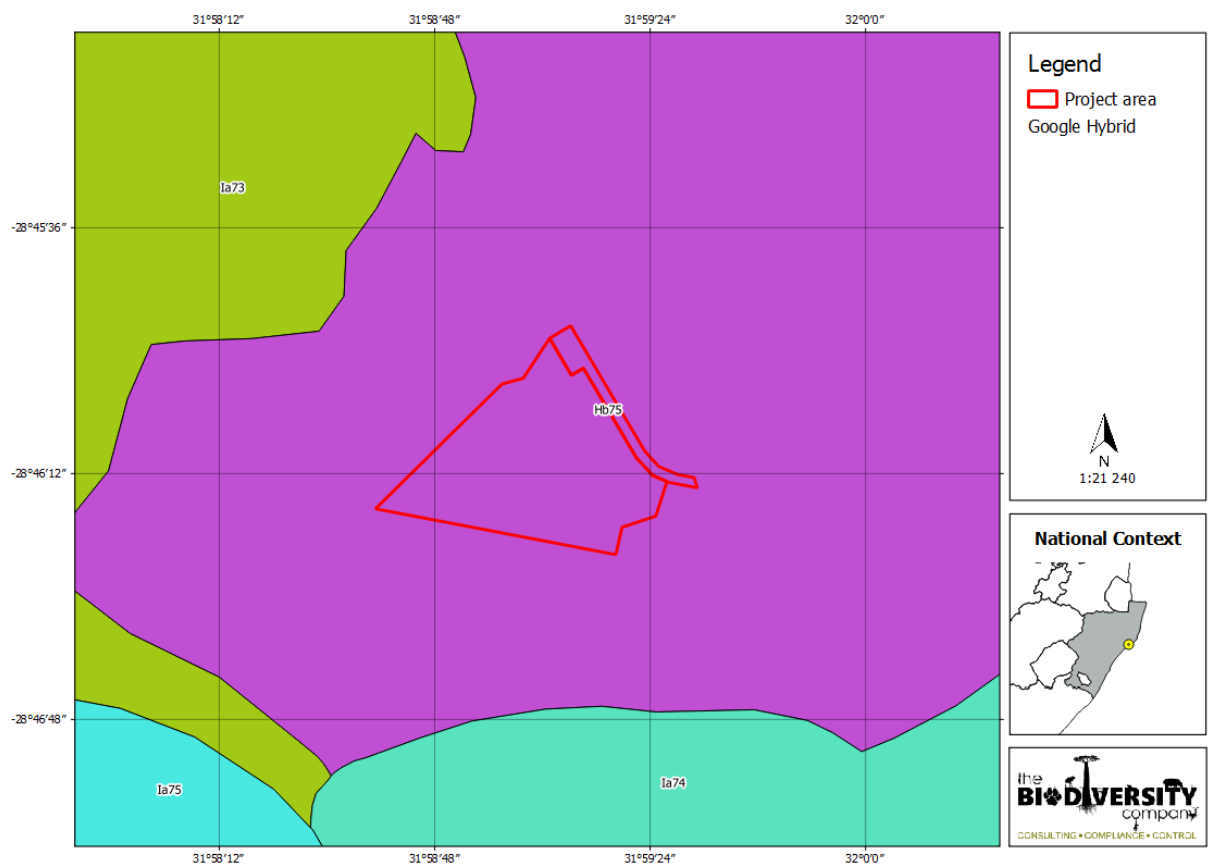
31°58'12"
31°58'48"
31°59'24"
32°0'0"

-28°45'36"
-28°46'12"
-28°46'48"

Ia73
Hb75
Ia75
Ia74

31°58'12"
31°58'48"
31°59'24"
32°0'0"

Legend
Project area
Google Hybrid

N
1:21 240

National Context

the BIODIVERSITY company
CONSULTING • COMPLIANCE • CONTROL